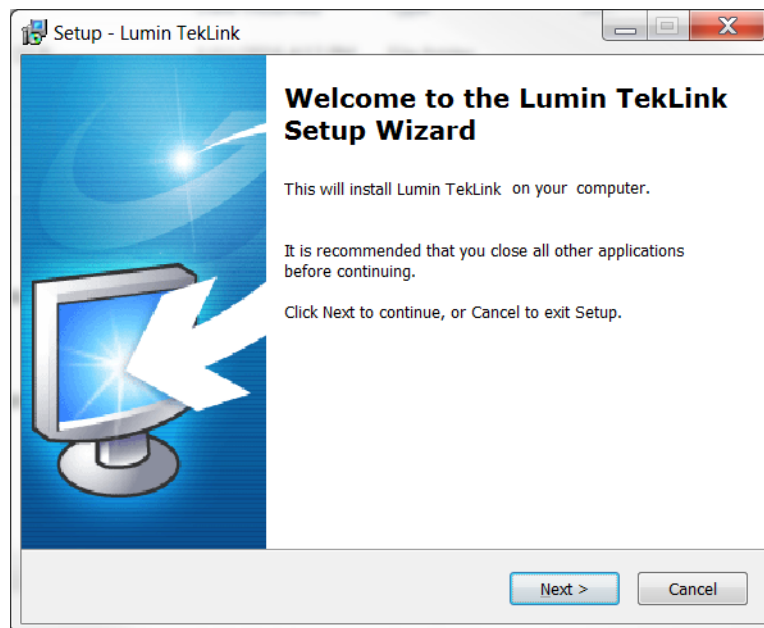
Setup - Lumin TekLink

Welcome to the Lumin TekLink Setup Wizard

This will install Lumin TekLink on your computer.

It is recommended that you close all other applications before continuing.

Click Next to continue, or Cancel to exit Setup.

Next >

Cancel